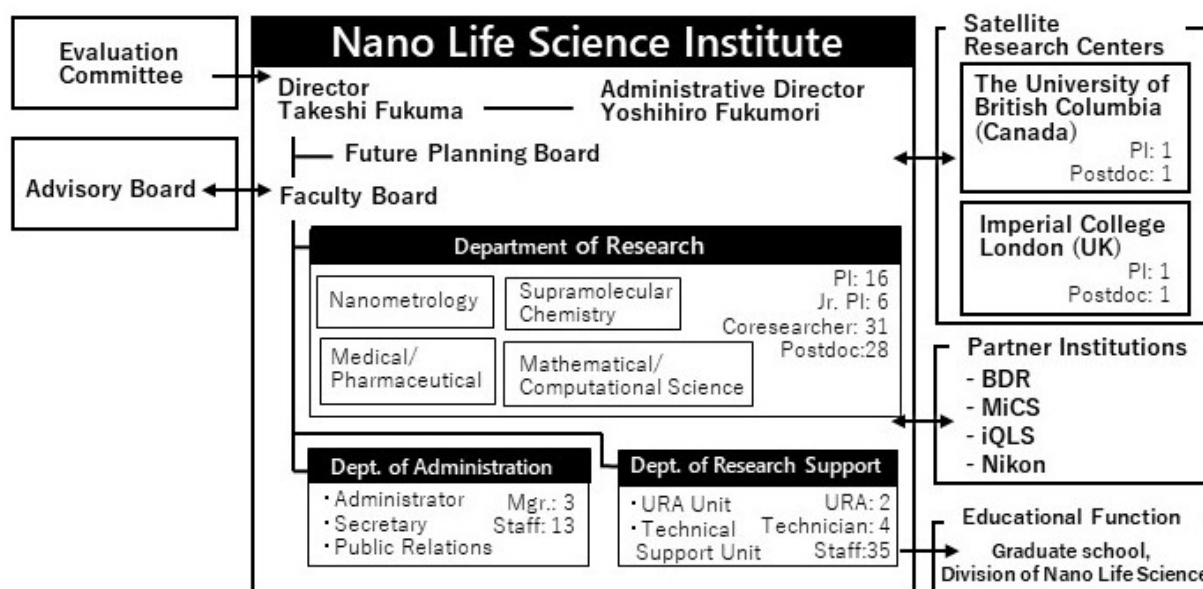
Evaluation Committee

Nano Life Science Institute

Director
Takeshi Fukuma

Administrative Director
Yoshihiro Fukumori

Future Planning Board

Advisory Board

Faculty Board

Department of Research

Nanometrology

Supramolecular Chemistry

Medical/ Pharmaceutical

Mathematical/ Computational Science

PI: 16
Jr. PI: 6
Coresearcher: 31
Postdoc:28

Dept. of Administration
・Administrator
・Secretary
・Public Relations
Mgr.: 3
Staff: 13

Dept. of Research Support
・URA Unit
・Technical Support Unit
URA: 2
Technician: 4
Staff:35

Satellite Research Centers

The University of British Columbia (Canada)
PI: 1
Postdoc: 1

Imperial College London (UK)
PI: 1
Postdoc: 1

Partner Institutions
- BDR
- MiCS
- iQLS
- Nikon

Educational Function
Graduate school, Division of Nano Life Science